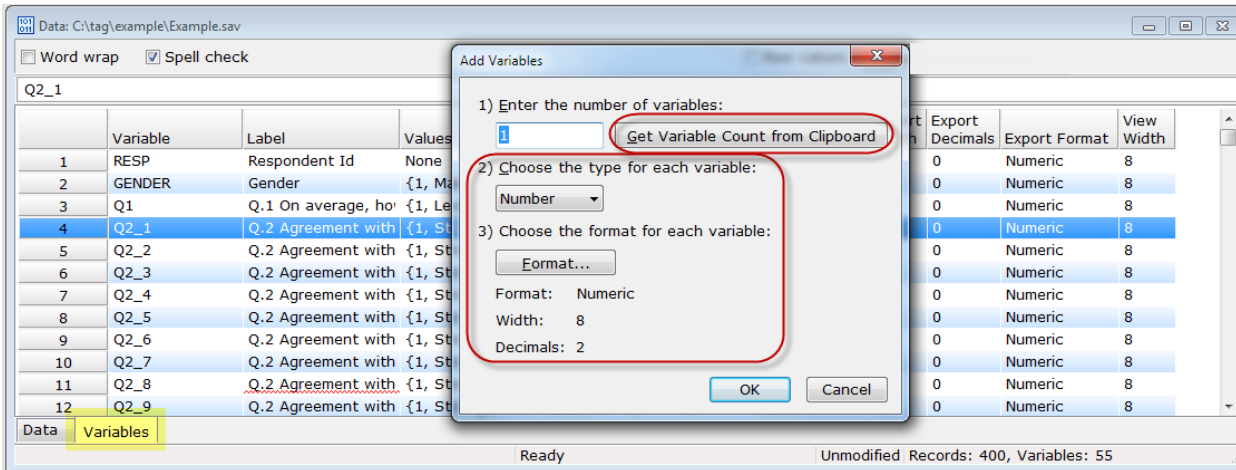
Data: C:\tag\example\Example.sav

Word wrap
Spell check

Q2_1

| | Variable | Label | Values | rt n | Export Decimals | Export Format | View Width |
|---|---|---|---|---|---|---|---|
| 1 | RESP | Respondent Id | None | | 0 | Numeric | 8 |
| 2 | GENDER | Gender | {1, Ma | | 0 | Numeric | 8 |
| 3 | Q1 | Q.1 On average, ho | {1, Le | | 0 | Numeric | 8 |
| 4 | Q2_1 | Q.2 Agreement with | {1, St | | 0 | Numeric | 8 |
| 5 | Q2_2 | Q.2 Agreement with | {1, St | | 0 | Numeric | 8 |
| 6 | Q2_3 | Q.2 Agreement with | {1, St | | 0 | Numeric | 8 |
| 7 | Q2_4 | Q.2 Agreement with | {1, St | | 0 | Numeric | 8 |
| 8 | Q2_5 | Q.2 Agreement with | {1, St | | 0 | Numeric | 8 |
| 9 | Q2_6 | Q.2 Agreement with | {1, St | | 0 | Numeric | 8 |
| 10 | Q2_7 | Q.2 Agreement with | {1, St | | 0 | Numeric | 8 |
| 11 | Q2_8 | Q.2 Agreement with | {1, St | | 0 | Numeric | 8 |
| 12 | Q2_9 | Q.2 Agreement with | {1, St | n | 0 | Numeric | 8 |

Data
Variables

Ready
Unmodified
Records: 400, Variables: 55

Add Variables

1) Enter the number of variables:
1
Get Variable Count from Clipboard

2) Choose the type for each variable:
Number

3) Choose the format for each variable:
Format...

Format: Numeric
Width: 8
Decimals: 2

OK
Cancel